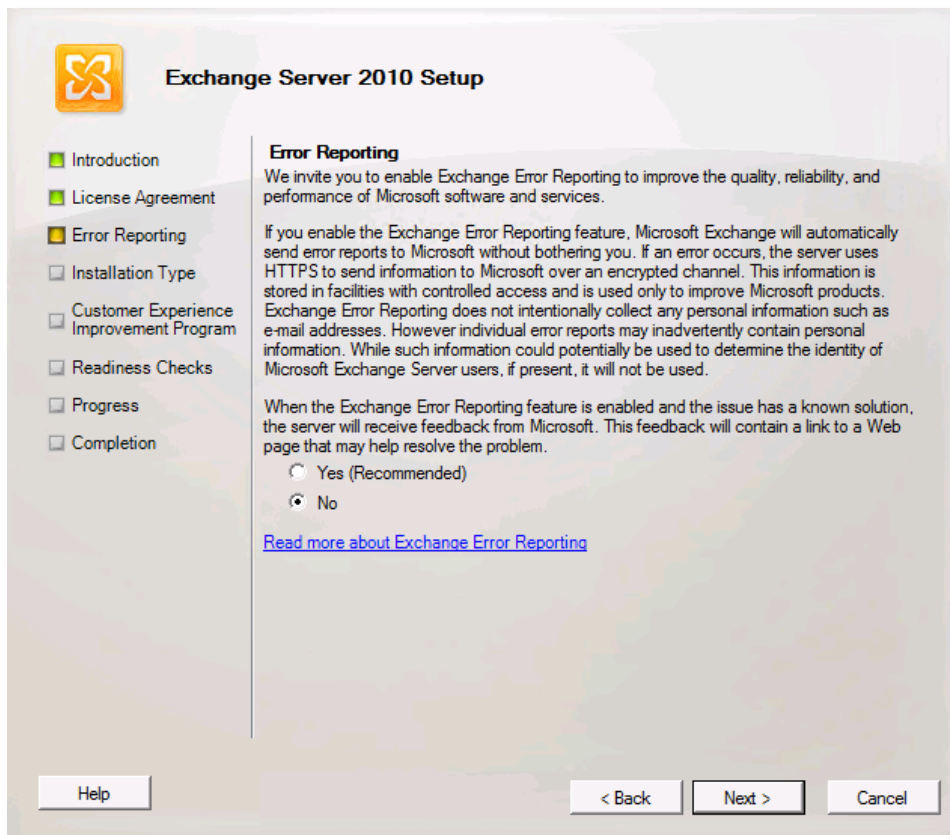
Exchange Server 2010 Setup

Introduction

License Agreement

Error Reporting

Installation Type

Customer Experience Improvement Program

Readiness Checks

Progress

Completion

Error Reporting

We invite you to enable Exchange Error Reporting to improve the quality, reliability, and performance of Microsoft software and services.

If you enable the Exchange Error Reporting feature, Microsoft Exchange will automatically send error reports to Microsoft without bothering you. If an error occurs, the server uses HTTPS to send information to Microsoft over an encrypted channel. This information is stored in facilities with controlled access and is used only to improve Microsoft products. Exchange Error Reporting does not intentionally collect any personal information such as e-mail addresses. However individual error reports may inadvertently contain personal information. While such information could potentially be used to determine the identity of Microsoft Exchange Server users, if present, it will not be used.

When the Exchange Error Reporting feature is enabled and the issue has a known solution, the server will receive feedback from Microsoft. This feedback will contain a link to a Web page that may help resolve the problem.

Yes (Recommended)

No

Read more about Exchange Error Reporting

Help

< Back

Next >

Cancel